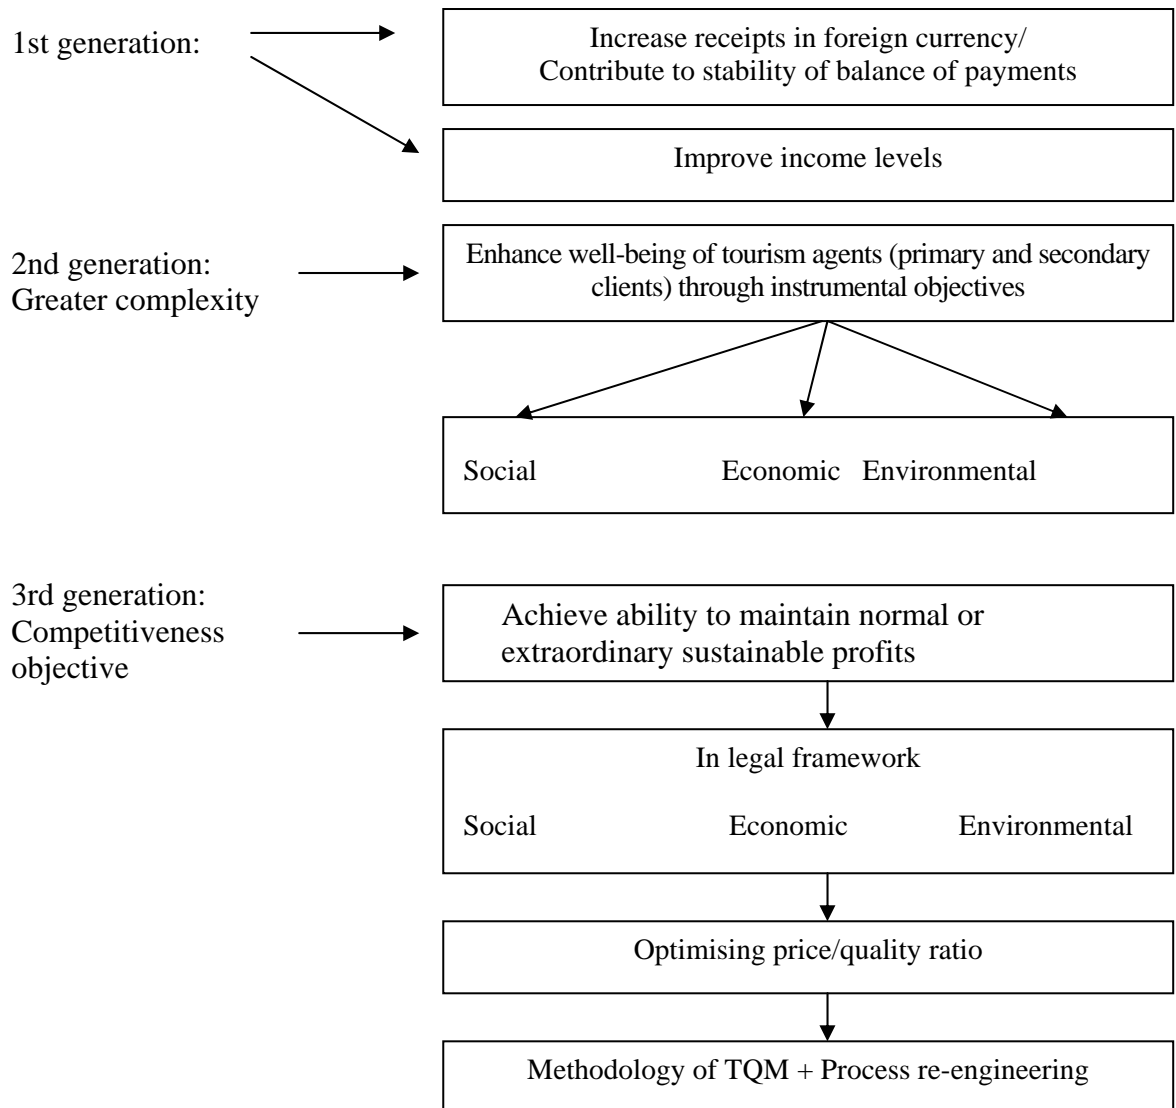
1st generation:

Increase receipts in foreign currency/
Contribute to stability of balance of payments

Improve income levels

2nd generation:
Greater complexity

Enhance well-being of tourism agents (primary and secondary clients) through instrumental objectives

Social Economic Environmental

3rd generation:
Competitiveness objective

Achieve ability to maintain normal or extraordinary sustainable profits

In legal framework

Social Economic Environmental

Optimising price/quality ratio

Methodology of TQM + Process re-engineering